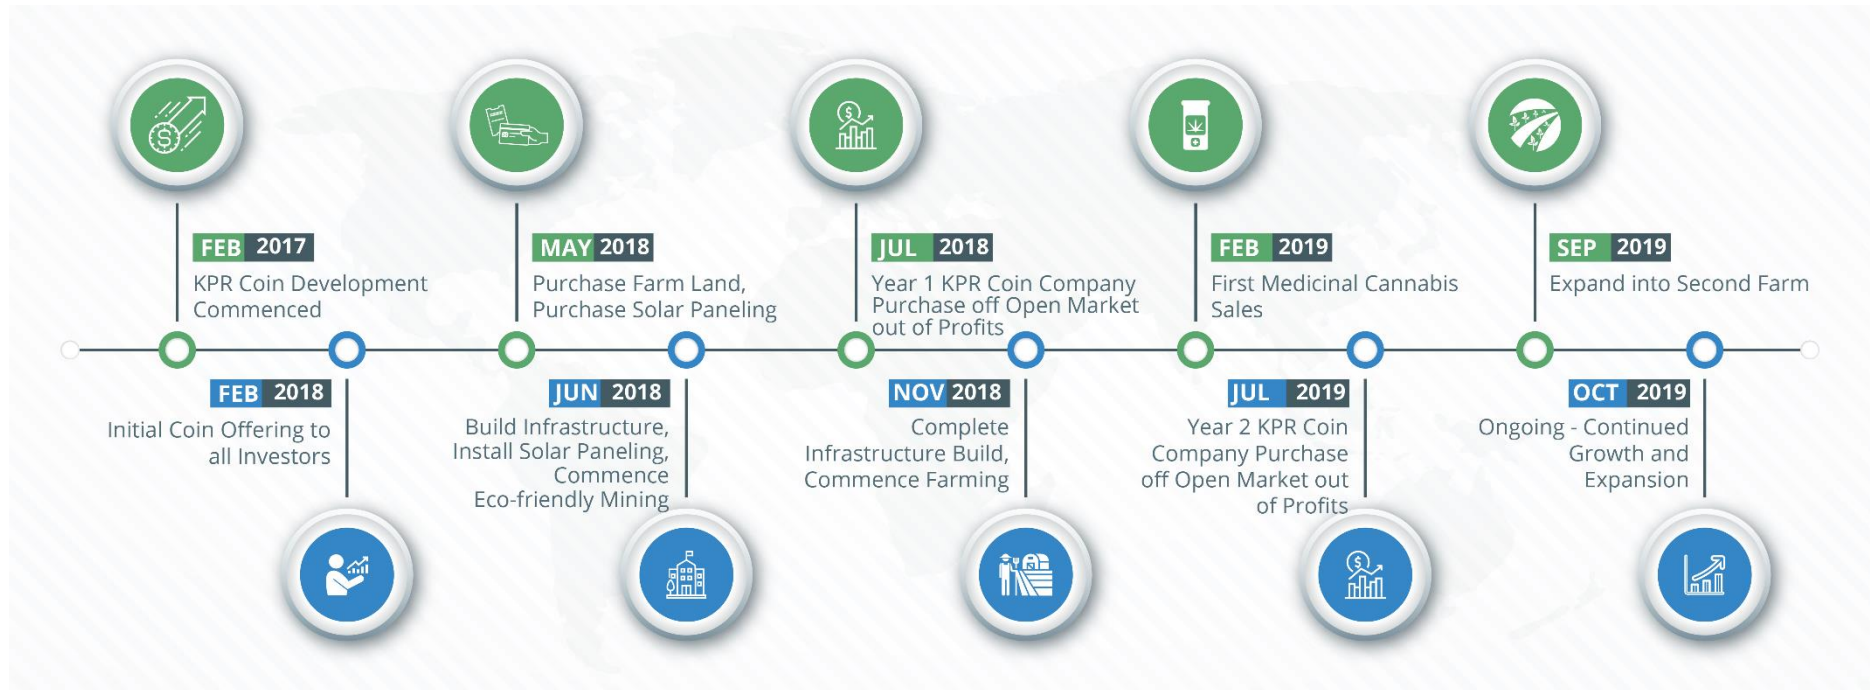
FEB 2017
KPR Coin Development Commenced

FEB 2018
Initial Coin Offering to all Investors

MAY 2018
Purchase Farm Land, Purchase Solar Paneling

JUN 2018
Build Infrastructure, Install Solar Paneling, Commence Eco-friendly Mining

JUL 2018
Year 1 KPR Coin Company Purchase off Open Market out of Profits

NOV 2018
Complete Infrastructure Build, Commence Farming

FEB 2019
First Medicinal Cannabis Sales

JUL 2019
Year 2 KPR Coin Company Purchase off Open Market out of Profits

SEP 2019
Expand into Second Farm

OCT 2019
Ongoing - Continued Growth and Expansion